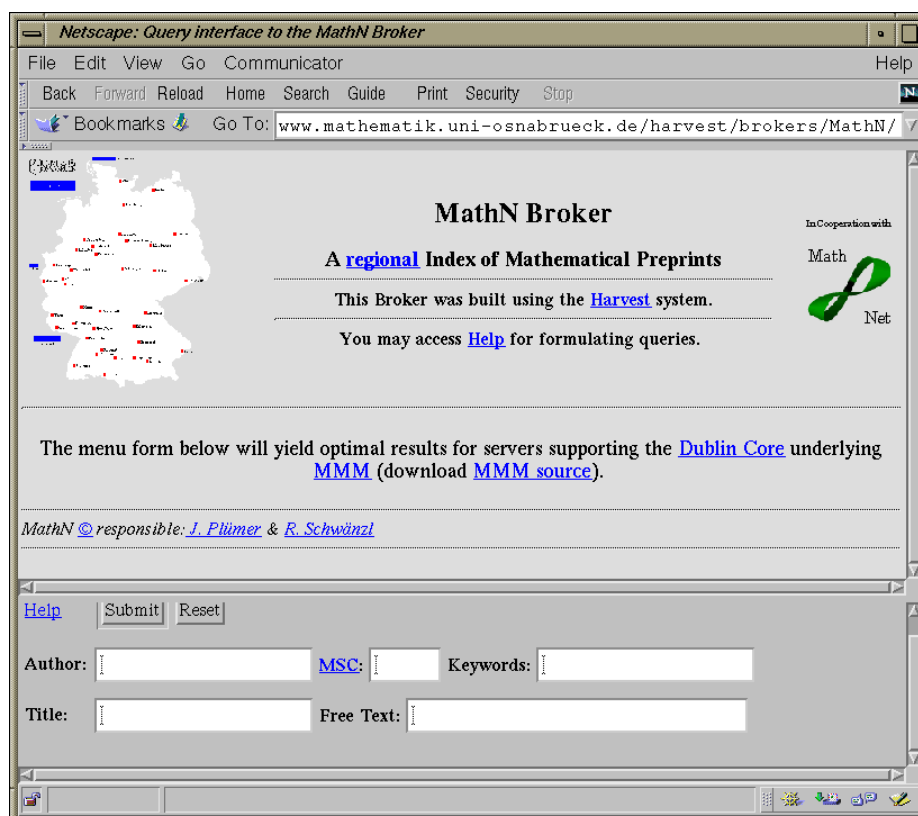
Netscape: Query interface to the MathN Broker

File Edit View Go Communicator Help

Back Forward Reload Home Search Guide Print Security Stop

Bookmarks Go To: www.mathematik.uni-osnabrueck.de/harvest/brokers/MathN/

MathN Broker

A regional Index of Mathematical Preprints

This Broker was built using the Harvest system.

You may access Help for formulating queries.

InCooperation with Math Net

The menu form below will yield optimal results for servers supporting the Dublin Core underlying MMM (download MMM source).

MathN © responsible: J. Plümer & R. Schwänzl

Help Submit Reset

Author: MSC: Keywords:

Title: Free Text: